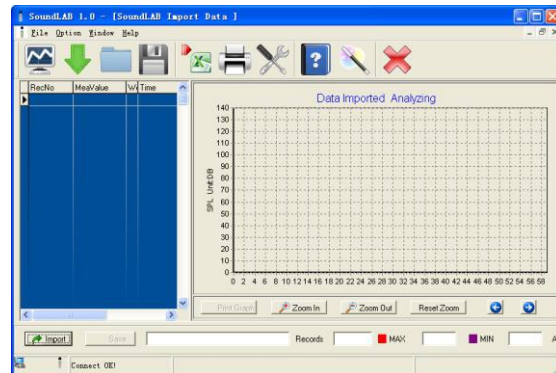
SoundLAB 1.0 - [SoundLAB Import Data ]

File Option Window Help

| RecNo | MeaValue | W | Time |
|---|---|---|---|

Data Imported Analyzing

SPL Unit:DB

140
130
120
110
100
90
80
70
60
50
40
30
20
10
0

0 2 4 6 8 10 12 14 16 18 20 22 24 26 28 30 32 34 36 38 40 42 44 46 48 50 52 54 56 58

Print Graph
Zoom In
Zoom Out
Reset Zoom

Import
Save
Records
MAX
MIN

Connect OK!